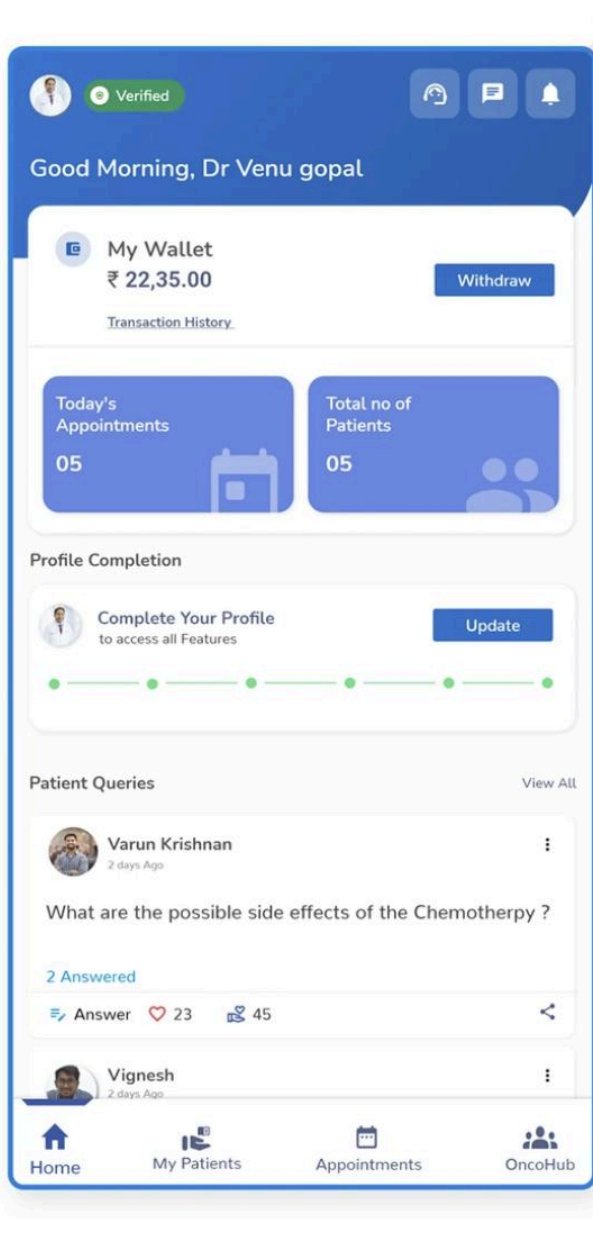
Verified

Good Morning, Dr Venu gopal

My Wallet
₹ 22,35.00
Withdraw
Transaction History

Today's Appointments
05

Total no of Patients
05

Profile Completion

Complete Your Profile
to access all Features
Update

Patient Queries
View All

Varun Krishnan
2 days Ago

What are the possible side effects of the Chemotherpy ?

2 Answered

Answer 23 45

Vignesh
2 days Ago

Home
My Patients
Appointments
OncoHub